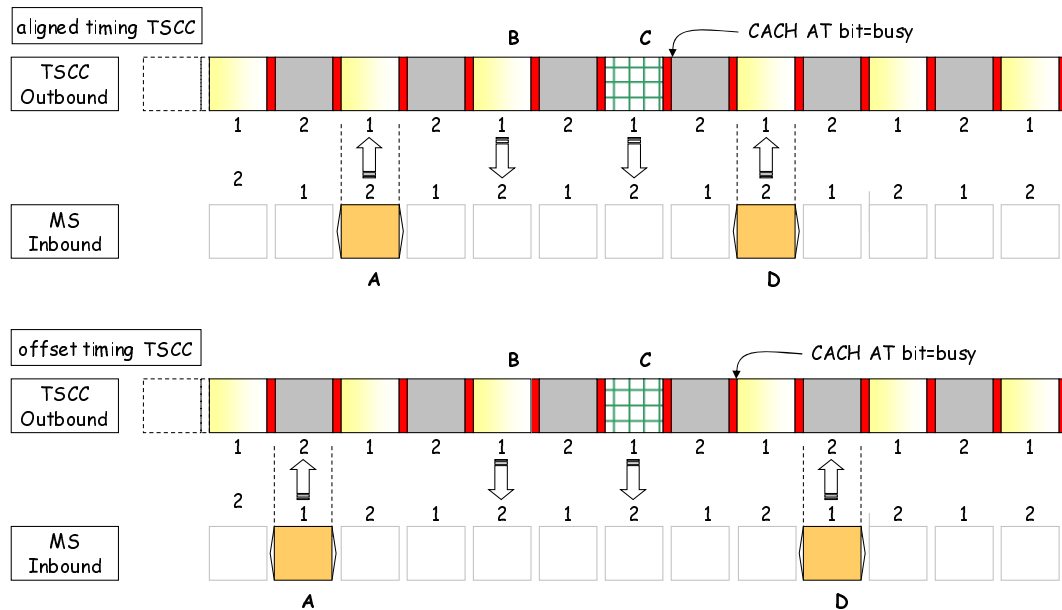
aligned timing TSCC

B C CACH AT bit=busy

TSCC Outbound

1 2 1 2 1 2 1 2 1 2 1 2 1

2 1 2 1 2 1 2 1 2 1 2 1 2

MS Inbound

A D

offset timing TSCC

B C CACH AT bit=busy

TSCC Outbound

1 2 1 2 1 2 1 2 1 2 1 2 1

2 1 2 1 2 1 2 1 2 1 2 1 2

MS Inbound

A D